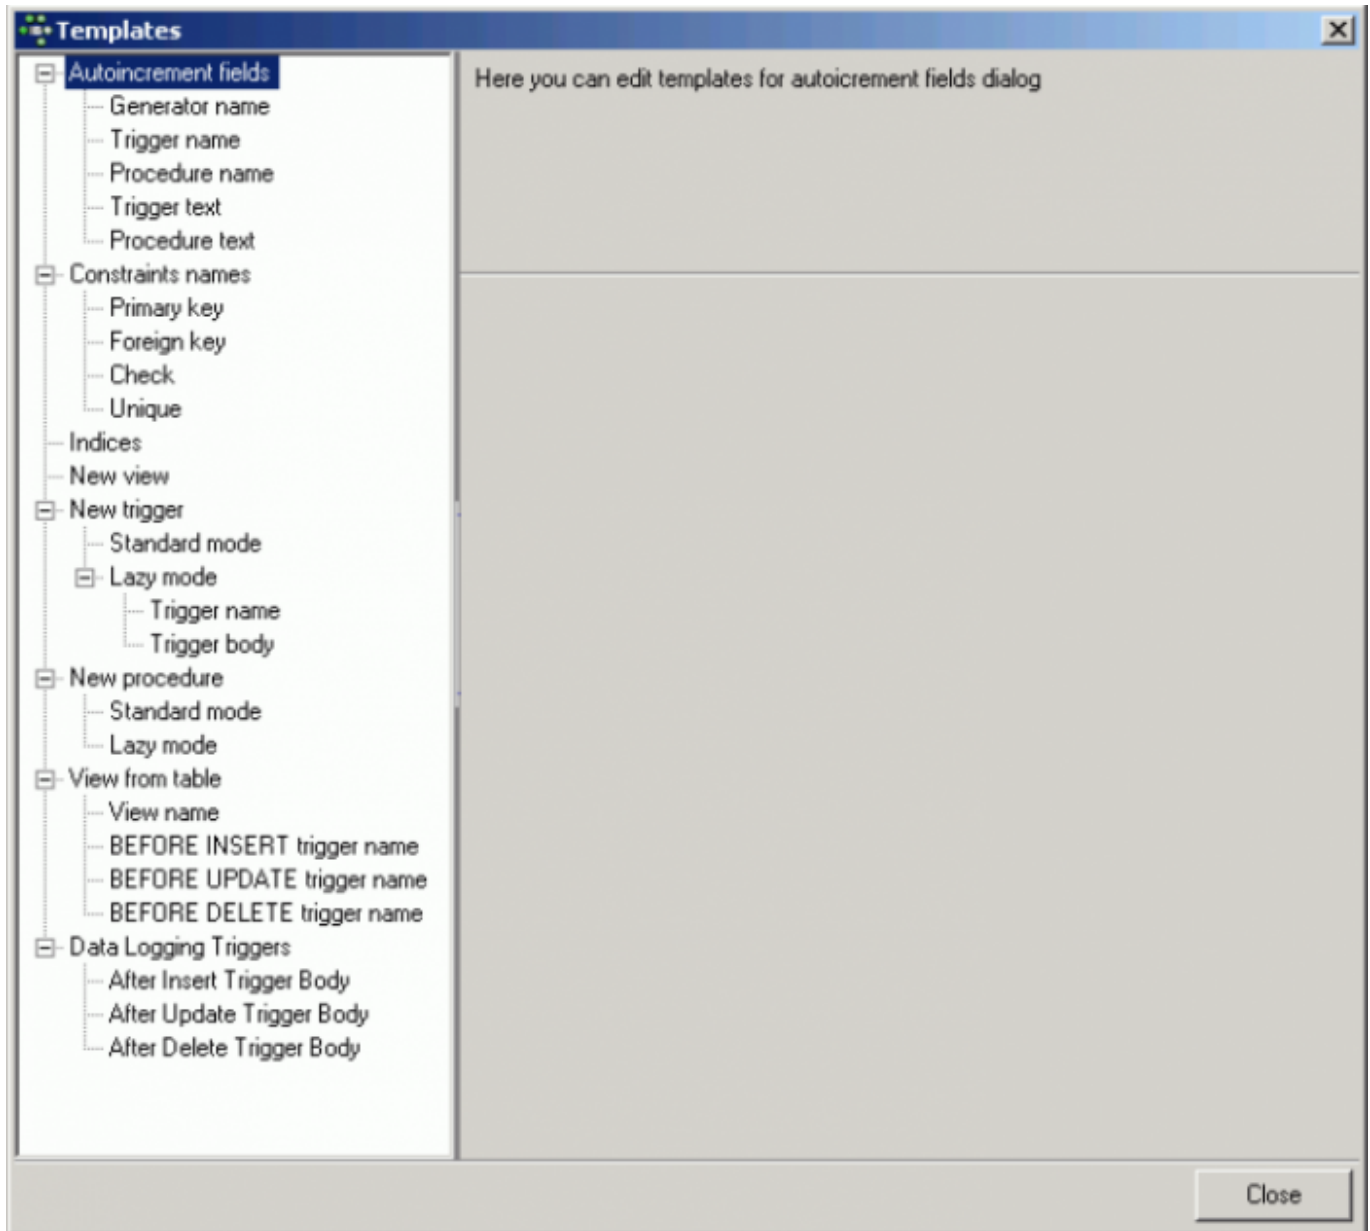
Templates

Autoincrement fields
Generator name
Trigger name
Procedure name
Trigger text
Procedure text
Constraints names
Primary key
Foreign key
Check
Unique
Indices
New view
New trigger
Standard mode
Lazy mode
Trigger name
Trigger body
New procedure
Standard mode
Lazy mode
View from table
View name
BEFORE INSERT trigger name
BEFORE UPDATE trigger name
BEFORE DELETE trigger name
Data Logging Triggers
After Insert Trigger Body
After Update Trigger Body
After Delete Trigger Body

Here you can edit templates for autoicrement fields dialog

Close